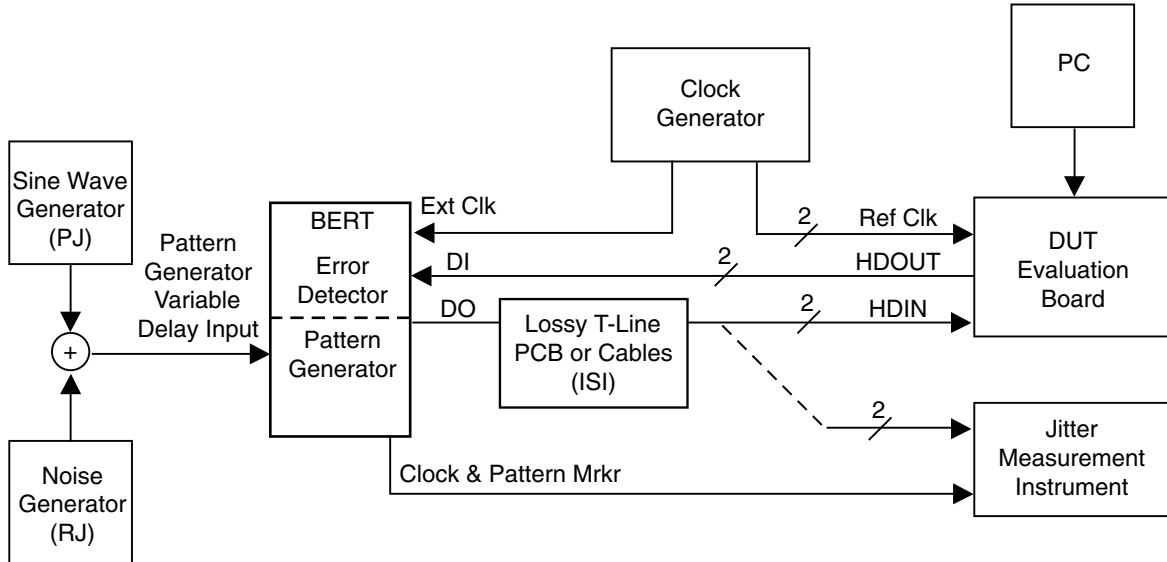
Clock Generator

PC

Sine Wave Generator (PJ)

Ext Clk

2

Ref Clk

BERT

Pattern Generator Variable Delay Input

Error Detector

DI

2

HDOUT

DUT Evaluation Board

+

DO

Lossy T-Line PCB or Cables (ISI)

2

HDIN

Pattern Generator

2

Jitter Measurement Instrument

Noise Generator (RJ)

Clock & Pattern Mrkr